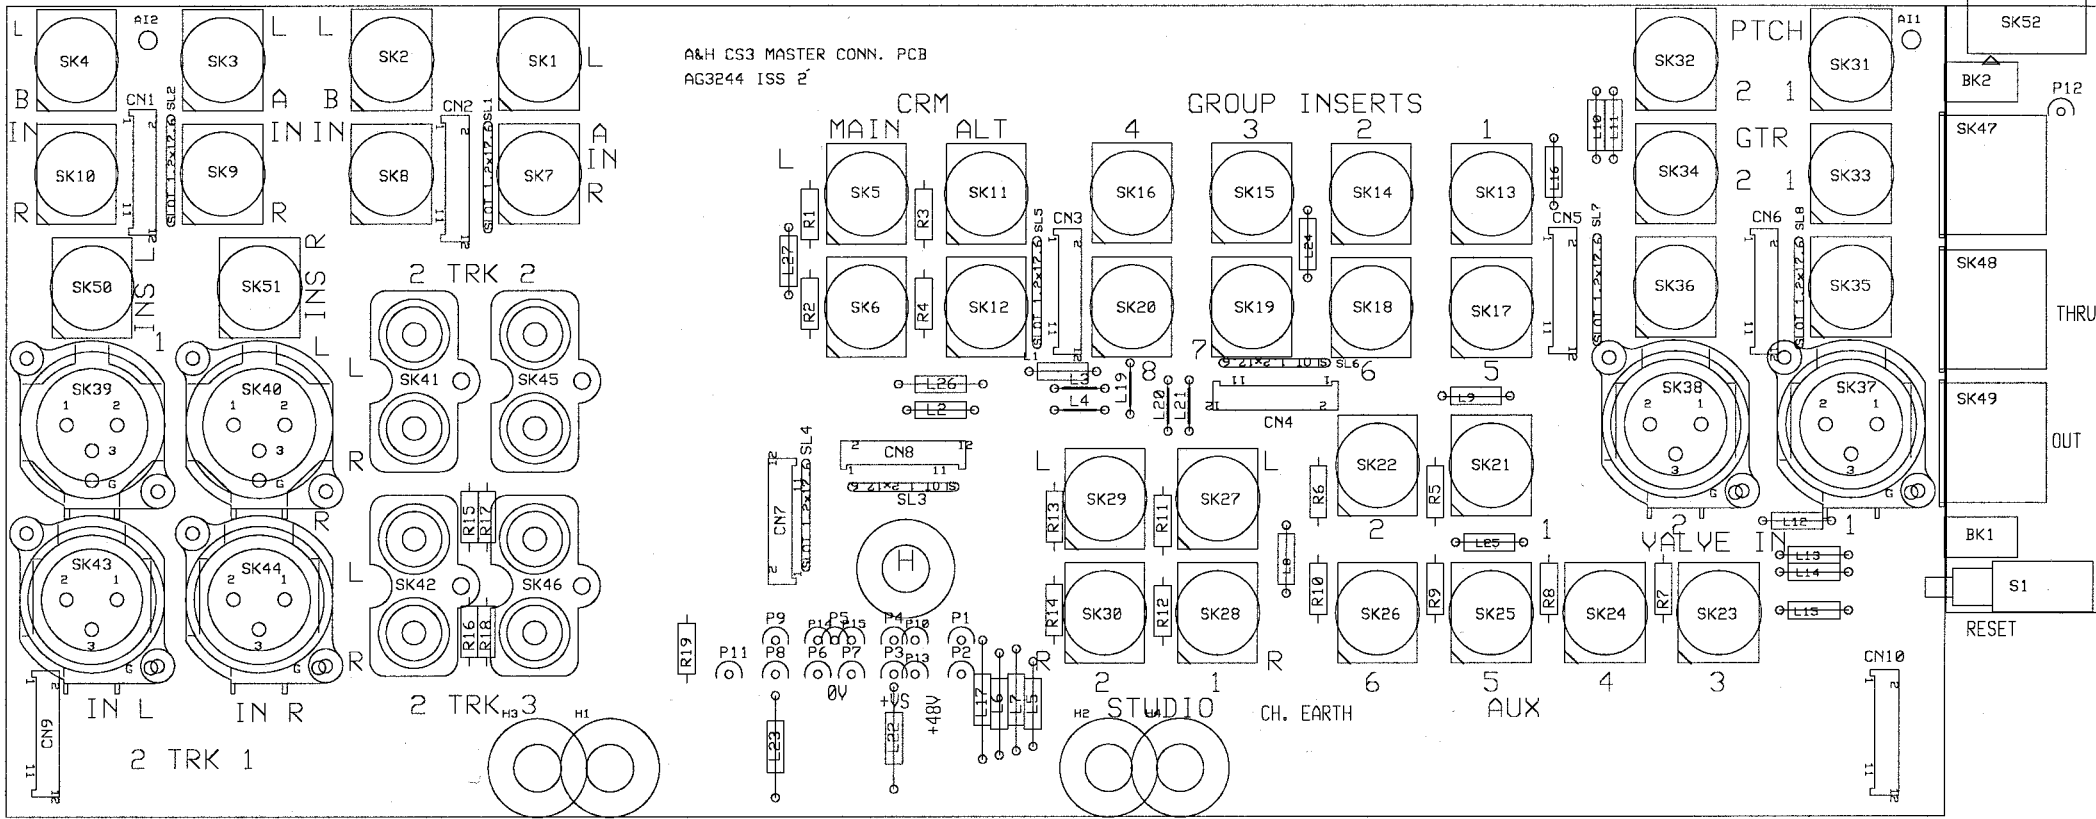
L SK4 AI2 SK3 L L SK2 SK1 L

A&H CS3 MASTER CONN. PCB
AG3244 ISS 2

CRM
MAIN ALT

GROUP INSERTS
4 3 2 1

PTCH
2 1
GTR
2 1

SK32 SK31 AI1 SK52 BK2 P12 SK47

B A B
IN IN IN A IN
CN1 SL2 CN2 SL1
SK10 SK9 SK8 SK7
R R R

SLOT 1.2x12.6

L
SK5 SK11 SK16 SK15 SK14 SK13 SK34 SK33
R1 R3 L16 L10 L11
CN3 SL5 CN5 SL7 CN6 SL8
L27 L24
SK6 SK12 SK20 SK19 SK18 SK17 SK36 SK35 SK48
R2 R4

SK50 SK51
L INS R INS
1 L

2 TRK 2

THRU

SK39 SK40 SK41 SK45
1 2 1 2
3 3
G G
L L

8 7 SL6 6 5
L26 L3 L19 L20 L21 CN4
L2 L4 L9
L1

SK38 SK37
2 1 2 1
3 3
G G
SK49
OUT

CN8 SL4 SL3
CN7
R R

R15 R12
SK43 SK44
2 1 2 1
3 3
L L

SK42 SK46
R16 R18

L SK29 SK27 L
R13 R11
SK22 SK21
R6 R5
2 1
L25 L12
L8
SK30 SK28
R14 R12
R R10 R9 R8 R7
SK26 SK25 SK24 SK23
VALVE IN
2 1
L13 L14 L15

BK1
S1
RESET

R19
P11 P9 P8 P14 P5 P15 P6 P7 P4 P10 P3 P13 P1 P2
0V +VS +48V
L23 L22
L17 L6 L7 L5

IN L IN R
CN9
2 TRK 1
2 TRK H3 3
H1 H2 H4
2 STUDIO 1
CH. EARTH
6 5 4 3
AUX
CN10